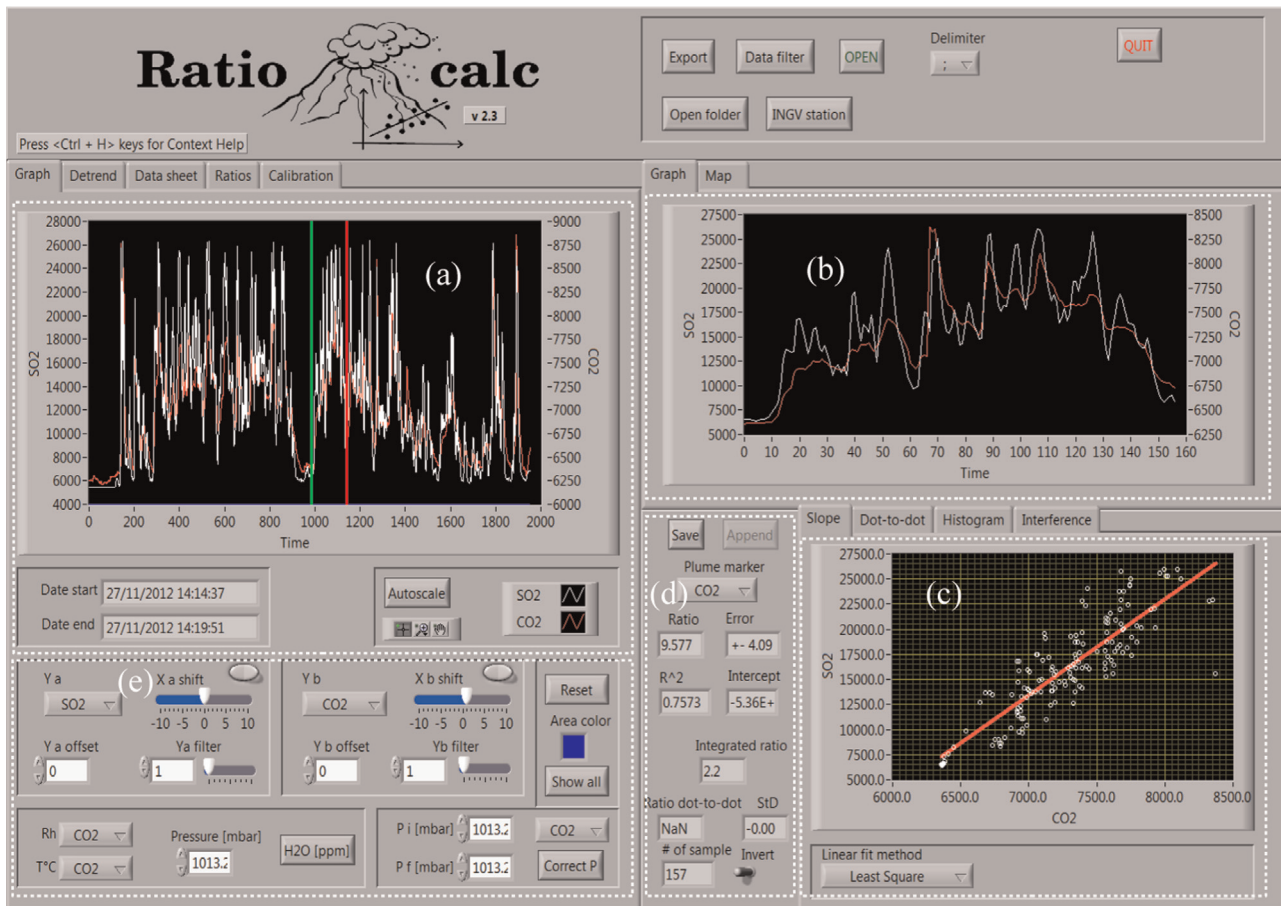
Ratio calc
v 2.3
Press <Ctrl + H> keys for Context Help

Export Data filter OPEN Delimiter ; QUIT
Open folder INGV station

Graph Detrend Data sheet Ratios Calibration

(a)
28000 26000 24000 22000 20000 18000 16000 14000 12000 10000 8000 6000 4000
SO2
-9000 -8750 -8500 -8250 -8000 -7750 -7500 -7250 -7000 -6750 -6500 -6250 -6000
CO2
0 200 400 600 800 1000 1200 1400 1600 1800 2000
Time

Date start 27/11/2012 14:14:37
Date end 27/11/2012 14:19:51
Autoscale
SO2
CO2

Graph Map

(b)
27500 25000 22500 20000 17500 15000 12500 10000 7500 5000
SO2
8500 8250 8000 7750 7500 7250 7000 6750 6500 6250
CO2
0 10 20 30 40 50 60 70 80 90 100 110 120 130 140 150 160
Time

Save Append
Plume marker
CO2
(d)
Ratio 9.577
Error +- 4.09
R^2 0.7573
Intercept -5.36E+
Integrated ratio 2.2
Ratio dot-to-dot NaN
StD -0.00
# of sample 157
Invert

Slope Dot-to-dot Histogram Interference

(c)
27500.0 25000.0 22500.0 20000.0 17500.0 15000.0 12500.0 10000.0 7500.0 5000.0
SO2
6000.0 6500.0 7000.0 7500.0 8000.0 8500.0
CO2

Linear fit method
Least Square

(e)
Y a X a shift
SO2
-10 -5 0 5 10
Y a offset Ya filter
0 1

Y b X b shift
CO2
-10 -5 0 5 10
Y b offset Yb filter
0 1

Reset
Area color
Show all

Rh CO2
T°C CO2
Pressure [mbar]
1013.2
H2O [ppm]

P i [mbar] 1013.2
P f [mbar] 1013.2
CO2
Correct P